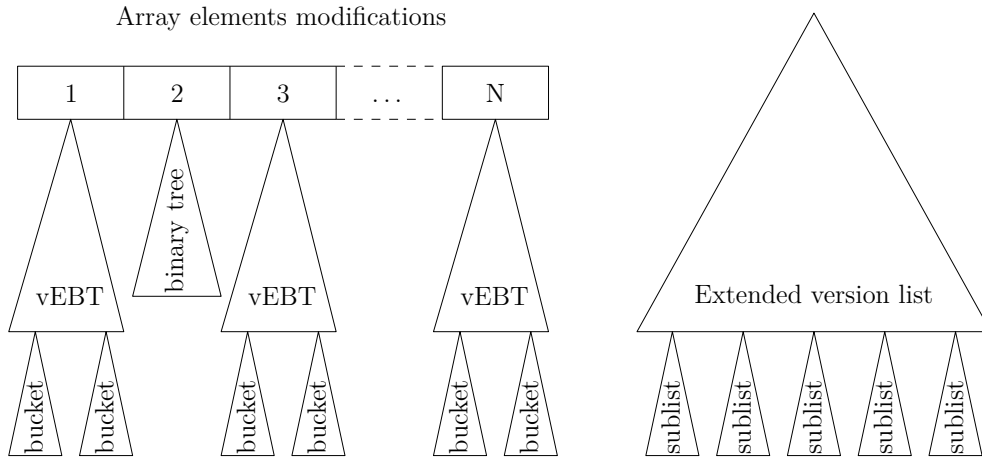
Array elements modifications

| 1 | 2 | 3 | ... | N |
|---|---|---|---|---|

vEBT

binary tree

vEBT

vEBT

bucket

bucket

bucket

bucket

bucket

bucket

Extended version list

sublist

sublist

sublist

sublist

sublist